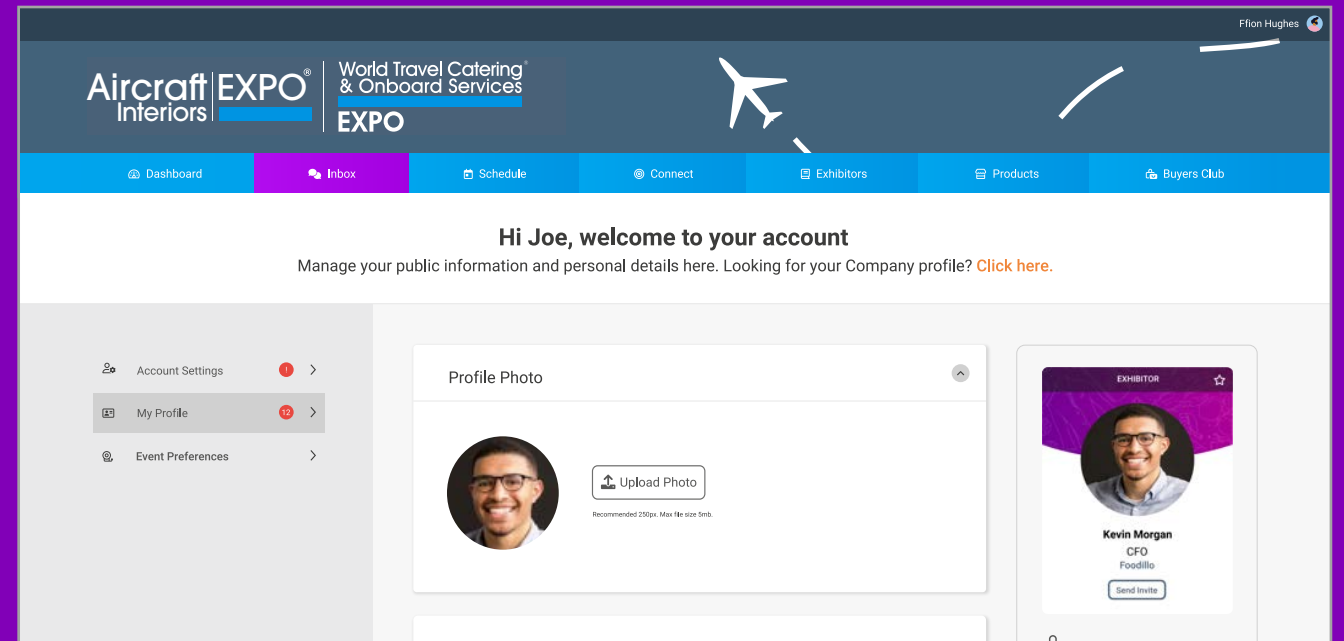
Ffion Hughes

Aircraft Interiors EXPO®

World Travel Catering & Onboard Services® EXPO

Dashboard
Inbox
Schedule
Connect
Exhibitors
Products
Buyers Club

Hi Joe, welcome to your account

Manage your public information and personal details here. Looking for your Company profile? Click here.

Account Settings 1
My Profile 12
Event Preferences

Profile Photo

Upload Photo

Recommended 250px. Max file size 5mb.

EXHIBITOR

Kevin Morgan
CFO
Foodillo
Send Invite